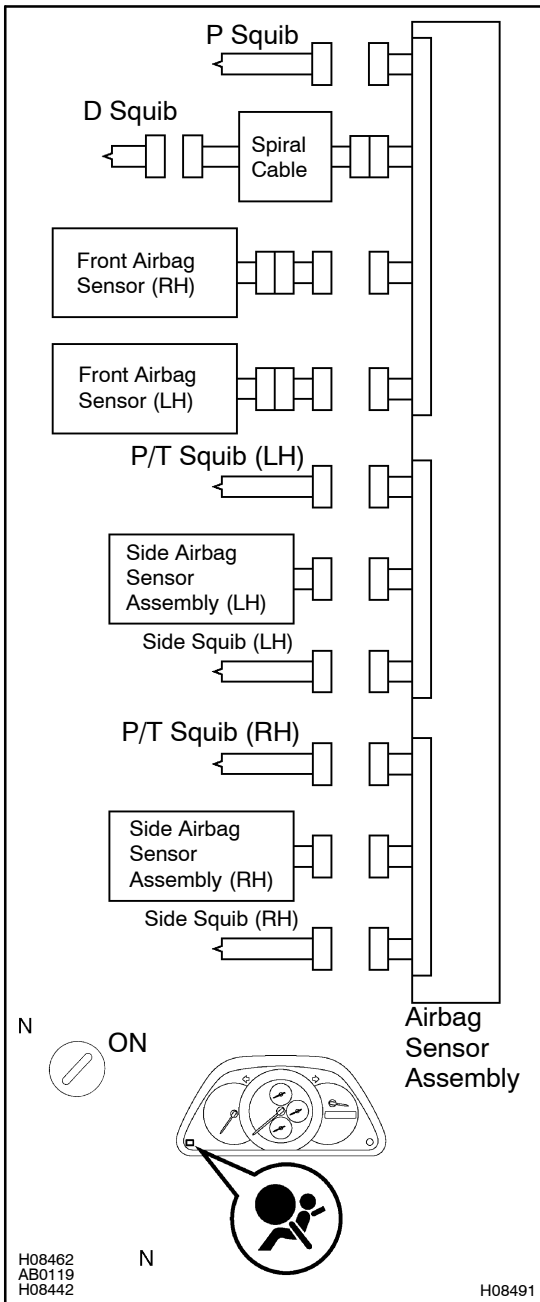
P Squib

D Squib

Spiral Cable

Front Airbag Sensor (RH)

Front Airbag Sensor (LH)

P/T Squib (LH)

Side Airbag Sensor Assembly (LH)

Side Squib (LH)

P/T Squib (RH)

Side Airbag Sensor Assembly (RH)

Side Squib (RH)

Airbag Sensor Assembly

N

ON

N

H08462
AB0119
H08442

H08491